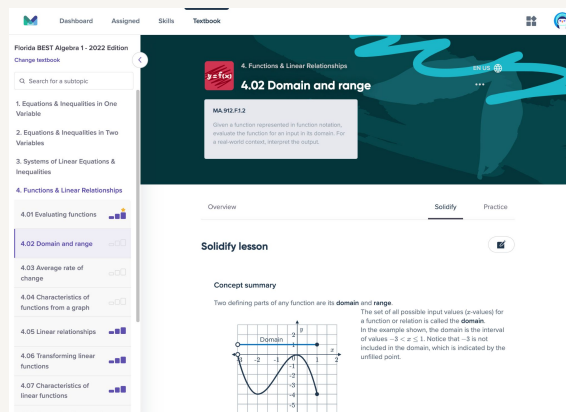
Dashboard Assigned Skills Textbook

Florida BEST Algebra 1 - 2022 Edition
Change textbook

Search for a subtopic

1. Equations & Inequalities in One Variable

2. Equations & Inequalities in Two Variables

3. Systems of Linear Equations & Inequalities

4. Functions & Linear Relationships

4.01 Evaluating functions

4.02 Domain and range

4.03 Average rate of change

4.04 Characteristics of functions from a graph

4.05 Linear relationships

4.06 Transforming linear functions

4.07 Characteristics of linear functions

$y=f(x)$

4. Functions & Linear Relationships

4.02 Domain and range

EN US

MA.912.F.1.2

Given a function represented in function notation, evaluate the function for an input in its domain. For a real-world context, interpret the output.

Overview Solidify Practice

Solidify lesson

Concept summary

Two defining parts of any function are its **domain** and **range**.

The set of all possible input values ($x$-values) for a function or relation is called the **domain**.

In the example shown, the domain is the interval of values $-3<x\leq1$. Notice that $-3$ is not included in the domain, which is indicated by the unfilled point.

Domain
$y$
$x$
$-3$ $-2$ $-1$ $1$ $2$
$2$ $1$ $-1$ $-2$ $-3$ $-4$ $-5$